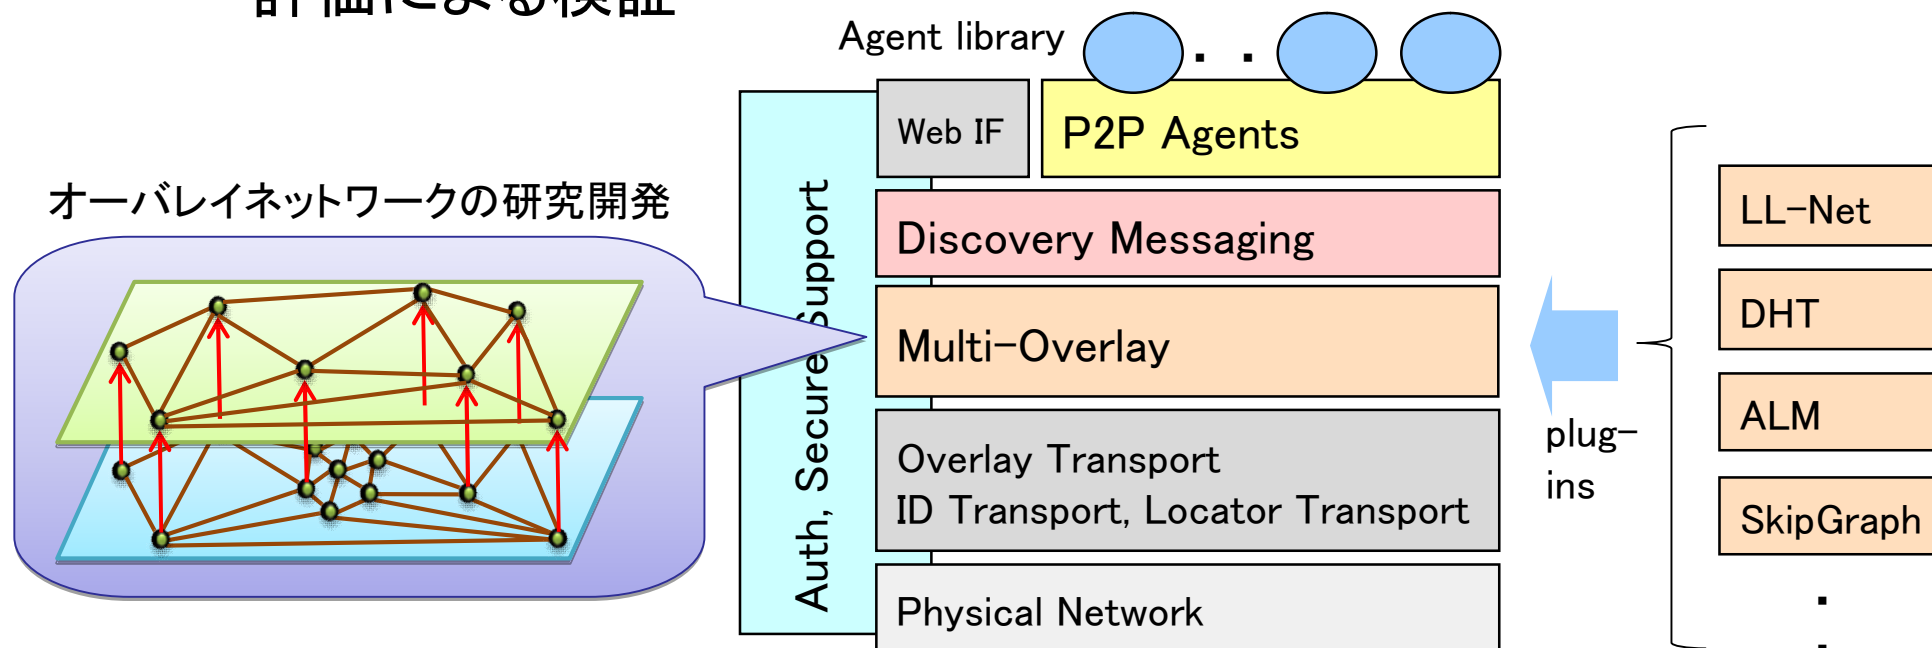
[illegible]

Agent library

. .

Web IF

P2P Agents

オーバレイネットワークの研究開発

Auth, Secure Support

Discovery Messaging

Multi-Overlay

Overlay Transport
ID Transport, Locator Transport

Physical Network

plug-ins

LL-Net

DHT

ALM

SkipGraph

.
.